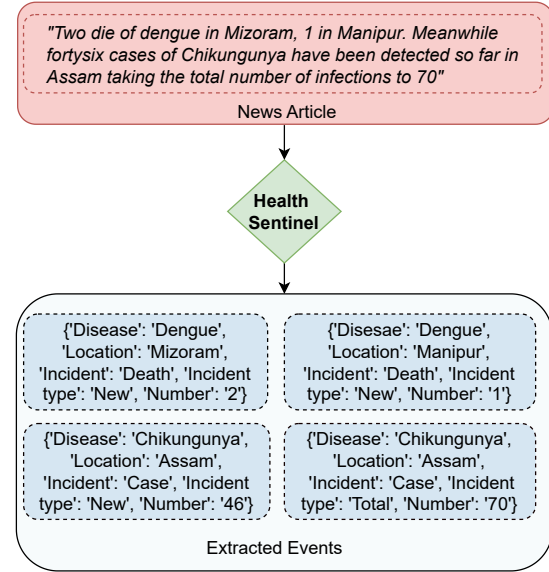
"Two die of dengue in Mizoram, 1 in Manipur. Meanwhile fortysix cases of Chikungunya have been detected so far in Assam taking the total number of infections to 70"

News Article

Health Sentinel

{'Disease': 'Dengue', 'Location': 'Mizoram', 'Incident': 'Death', 'Incident type': 'New', 'Number': '2'}

{'Disesae': 'Dengue', 'Location': 'Manipur', 'Incident': 'Death', 'Incident type': 'New', 'Number': '1'}

{'Disease': 'Chikungunya', 'Location': 'Assam', 'Incident': 'Case', 'Incident type': 'New', 'Number': '46'}

{'Disease': 'Chikungunya', 'Location': 'Assam', 'Incident': 'Case', 'Incident type': 'Total', 'Number': '70'}

Extracted Events